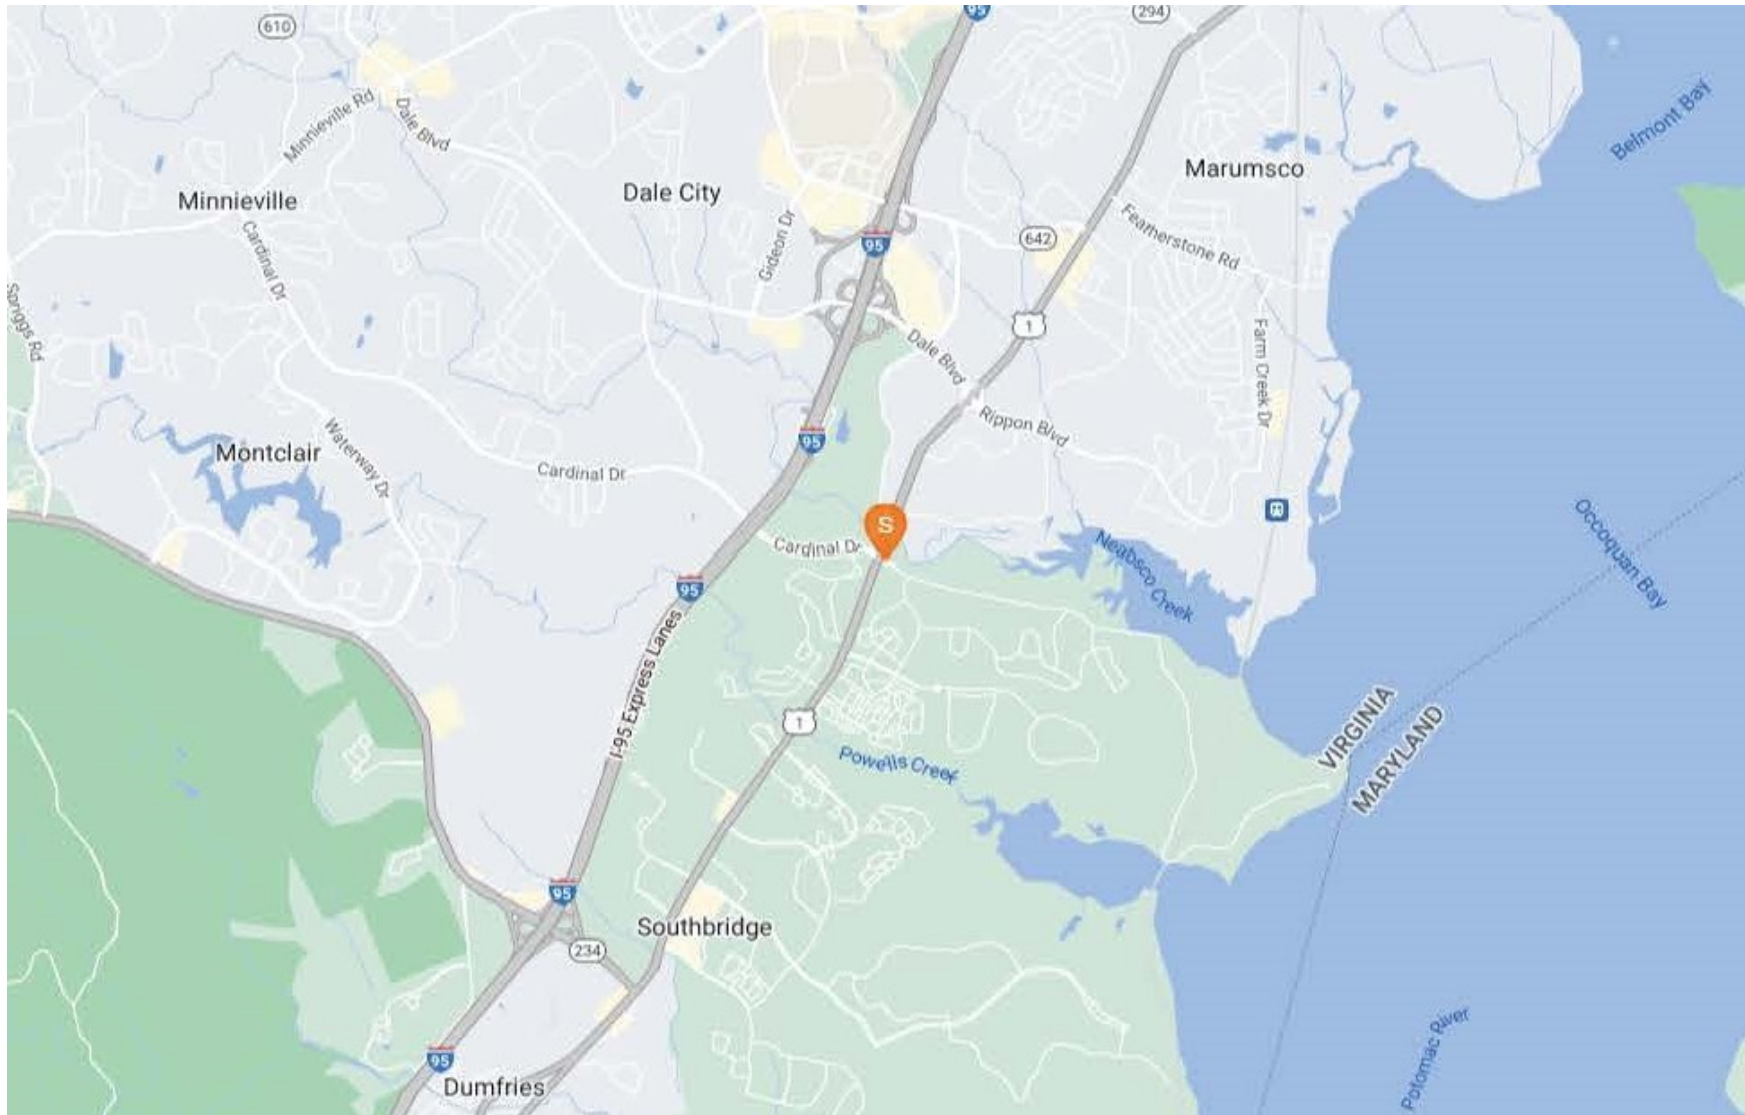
610
95
294
Minnieville Rd
Dale Blvd
Belmont Bay
Minnieville
Dale City
Marumsco
Cardinal Dr
Gideon Dr
642
Featherstone Rd
95
Springs Rd
1
Dale Blvd
Farm Creek Dr
Rippon Blvd
95
Montclair
Waterway Dr
Cardinal Dr
S
Occoquan Bay
Cardinal Dr
Neabsco Creek
95
I-95 Express Lanes
1
VIRGINIA
MARYLAND
Powells Creek
95
Southbridge
234
95
Dumfries
Potomac River